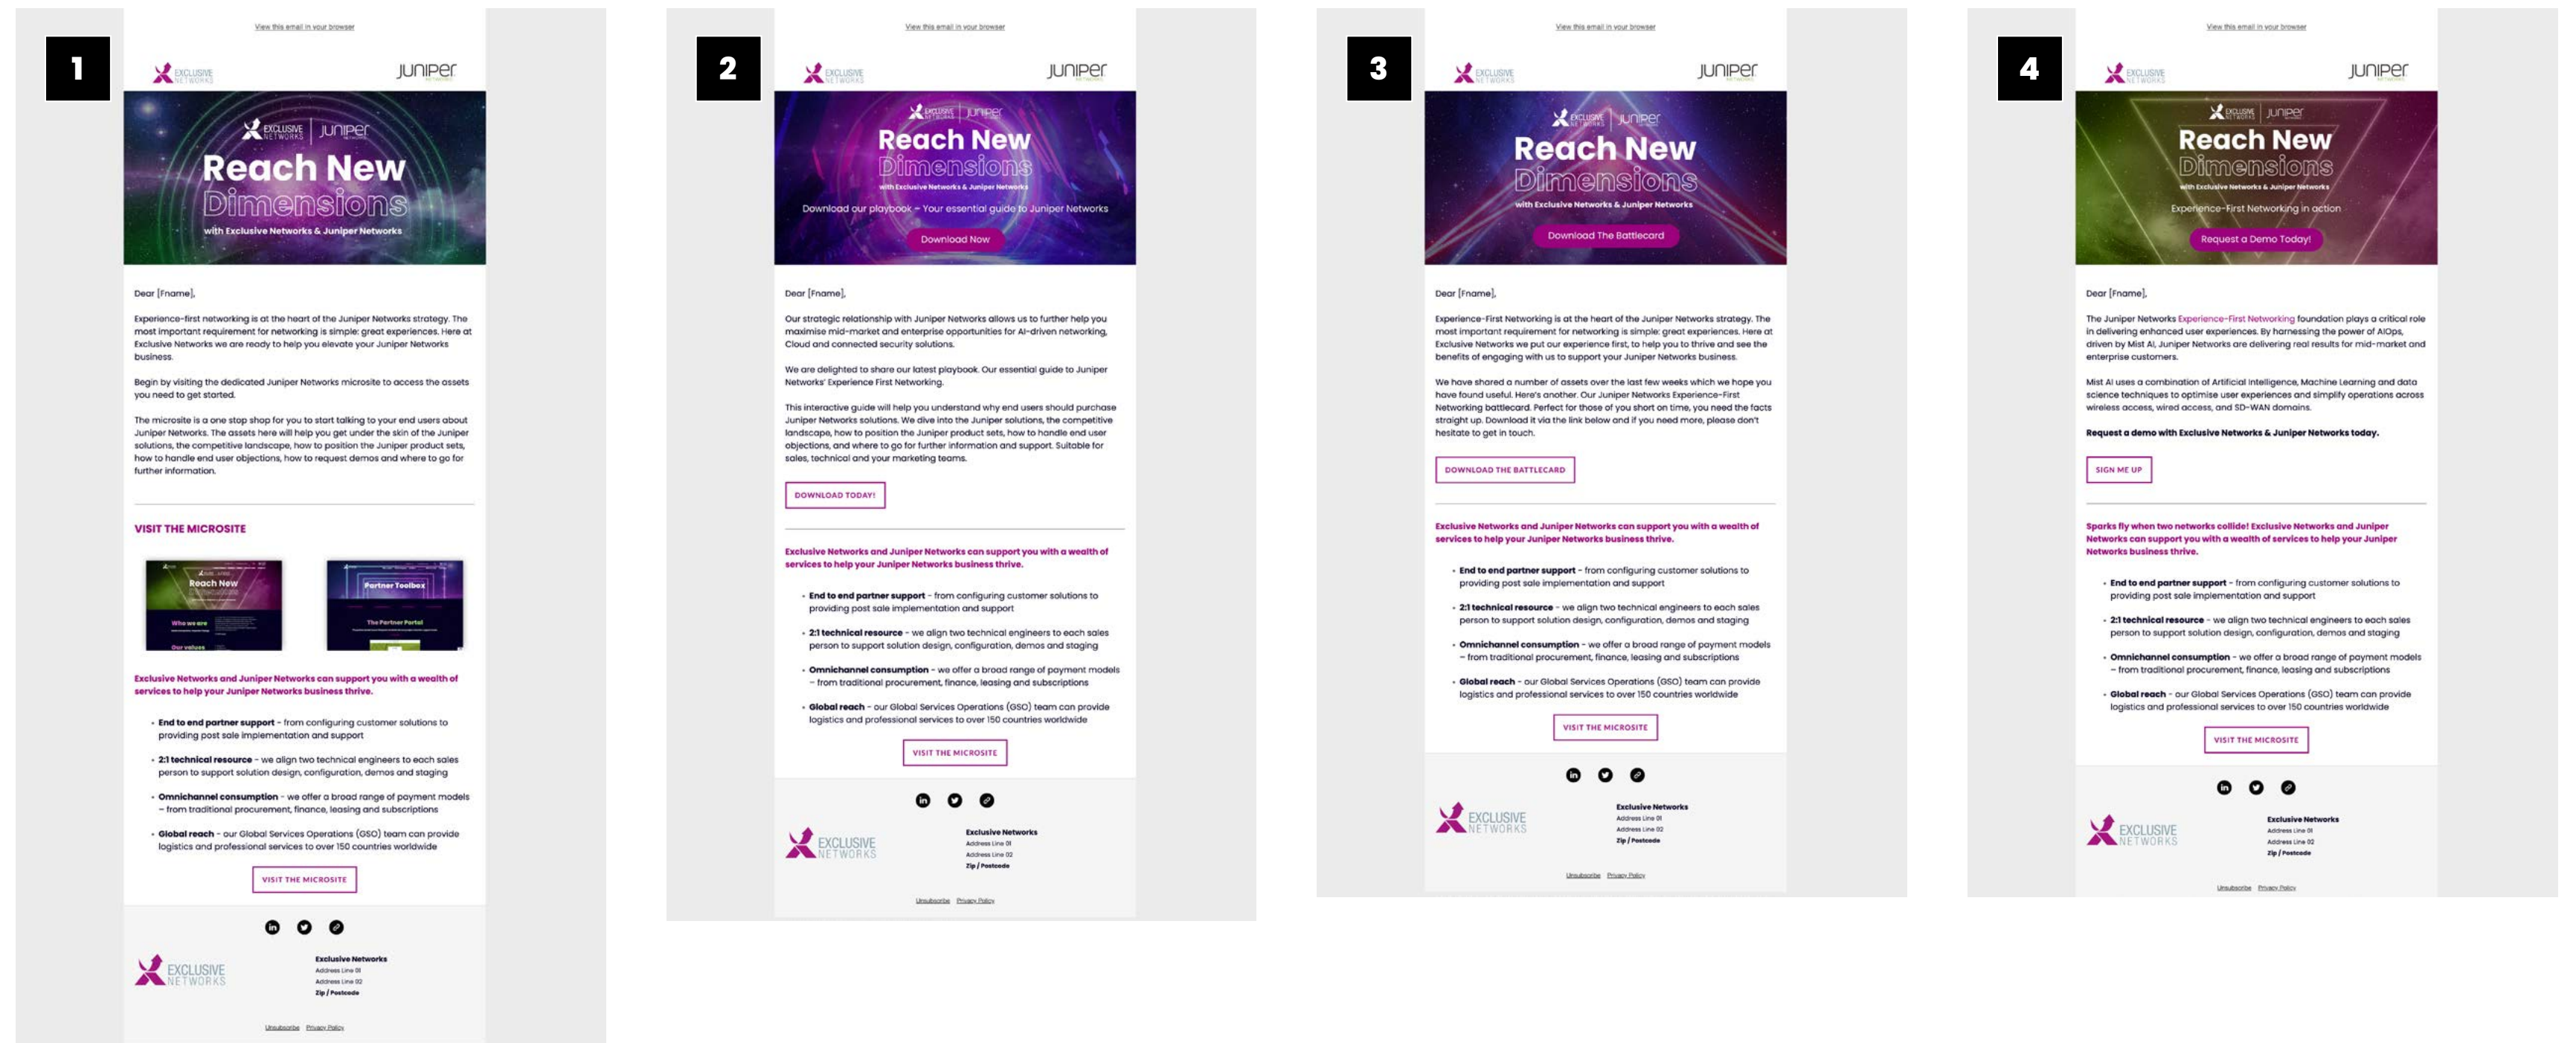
1

View this email in your browser

EXCLUSIVE NETWORKS JUNIPER

EXCLUSIVE NETWORKS | JUNIPER
Reach New Dimensions
with Exclusive Networks & Juniper Networks

Dear [Fname],

Experience-first networking is at the heart of the Juniper Networks strategy. The most important requirement for networking is simple: great experiences. Here at Exclusive Networks we are ready to help you elevate your Juniper Networks business.

Begin by visiting the dedicated Juniper Networks microsite to access the assets you need to get started.

The microsite is a one stop shop for you to start talking to your end users about Juniper Networks. The assets here will help you get under the skin of the Juniper solutions, the competitive landscape, how to position the Juniper product sets, how to handle end user objections, how to request demos and where to go for further information.

VISIT THE MICROSITE

Reach New Dimensions
Who we are
Our values

Partner Toolbox
The Partner Portal

Exclusive Networks and Juniper Networks can support you with a wealth of services to help your Juniper Networks business thrive.

• End to end partner support - from configuring customer solutions to providing post sale implementation and support
• 2:1 technical resource - we align two technical engineers to each sales person to support solution design, configuration, demos and staging
• Omnichannel consumption - we offer a broad range of payment models – from traditional procurement, finance, leasing and subscriptions
• Global reach - our Global Services Operations (GSO) team can provide logistics and professional services to over 150 countries worldwide

VISIT THE MICROSITE

EXCLUSIVE NETWORKS
Exclusive Networks
Address Line 01
Address Line 02
Zip / Postcode

Unsubscribe Privacy Policy

2

View this email in your browser

EXCLUSIVE NETWORKS JUNIPER

EXCLUSIVE NETWORKS | JUNIPER
Reach New Dimensions
with Exclusive Networks & Juniper Networks
Download our playbook – Your essential guide to Juniper Networks
Download Now

Dear [Fname],

Our strategic relationship with Juniper Networks allows us to further help you maximise mid-market and enterprise opportunities for AI-driven networking, Cloud and connected security solutions.

We are delighted to share our latest playbook. Our essential guide to Juniper Networks' Experience First Networking.

This interactive guide will help you understand why end users should purchase Juniper Networks solutions. We dive into the Juniper solutions, the competitive landscape, how to position the Juniper product sets, how to handle end user objections, and where to go for further information and support. Suitable for sales, technical and your marketing teams.

DOWNLOAD TODAY!

Exclusive Networks and Juniper Networks can support you with a wealth of services to help your Juniper Networks business thrive.

• End to end partner support - from configuring customer solutions to providing post sale implementation and support
• 2:1 technical resource - we align two technical engineers to each sales person to support solution design, configuration, demos and staging
• Omnichannel consumption - we offer a broad range of payment models – from traditional procurement, finance, leasing and subscriptions
• Global reach - our Global Services Operations (GSO) team can provide logistics and professional services to over 150 countries worldwide

VISIT THE MICROSITE

EXCLUSIVE NETWORKS
Exclusive Networks
Address Line 01
Address Line 02
Zip / Postcode

Unsubscribe Privacy Policy

3

View this email in your browser

EXCLUSIVE NETWORKS JUNIPER

EXCLUSIVE NETWORKS | JUNIPER
Reach New Dimensions
with Exclusive Networks & Juniper Networks
Download The Battlecard

Dear [Fname],

Experience-First Networking is at the heart of the Juniper Networks strategy. The most important requirement for networking is simple: great experiences. Here at Exclusive Networks we put our experience first, to help you to thrive and see the benefits of engaging with us to support your Juniper Networks business.

We have shared a number of assets over the last few weeks which we hope you have found useful. Here's another. Our Juniper Networks Experience-First Networking battlecard. Perfect for those of you short on time, you need the facts straight up. Download it via the link below and if you need more, please don't hesitate to get in touch.

DOWNLOAD THE BATTLECARD

Exclusive Networks and Juniper Networks can support you with a wealth of services to help your Juniper Networks business thrive.

• End to end partner support - from configuring customer solutions to providing post sale implementation and support
• 2:1 technical resource - we align two technical engineers to each sales person to support solution design, configuration, demos and staging
• Omnichannel consumption - we offer a broad range of payment models – from traditional procurement, finance, leasing and subscriptions
• Global reach - our Global Services Operations (GSO) team can provide logistics and professional services to over 150 countries worldwide

VISIT THE MICROSITE

EXCLUSIVE NETWORKS
Exclusive Networks
Address Line 01
Address Line 02
Zip / Postcode

Unsubscribe Privacy Policy

4

View this email in your browser

EXCLUSIVE NETWORKS JUNIPER

EXCLUSIVE NETWORKS | JUNIPER
Reach New Dimensions
with Exclusive Networks & Juniper Networks
Experience-First Networking in action
Request a Demo Today!

Dear [Fname],

The Juniper Networks Experience-First Networking foundation plays a critical role in delivering enhanced user experiences. By harnessing the power of AIOps, driven by Mist AI, Juniper Networks are delivering real results for mid-market and enterprise customers.

Mist AI uses a combination of Artificial Intelligence, Machine Learning and data science techniques to optimise user experiences and simplify operations across wireless access, wired access, and SD-WAN domains.

Request a demo with Exclusive Networks & Juniper Networks today.

SIGN ME UP

Sparks fly when two networks collide! Exclusive Networks and Juniper Networks can support you with a wealth of services to help your Juniper Networks business thrive.

• End to end partner support - from configuring customer solutions to providing post sale implementation and support
• 2:1 technical resource - we align two technical engineers to each sales person to support solution design, configuration, demos and staging
• Omnichannel consumption - we offer a broad range of payment models – from traditional procurement, finance, leasing and subscriptions
• Global reach - our Global Services Operations (GSO) team can provide logistics and professional services to over 150 countries worldwide

VISIT THE MICROSITE

EXCLUSIVE NETWORKS
Exclusive Networks
Address Line 01
Address Line 02
Zip / Postcode

Unsubscribe Privacy Policy